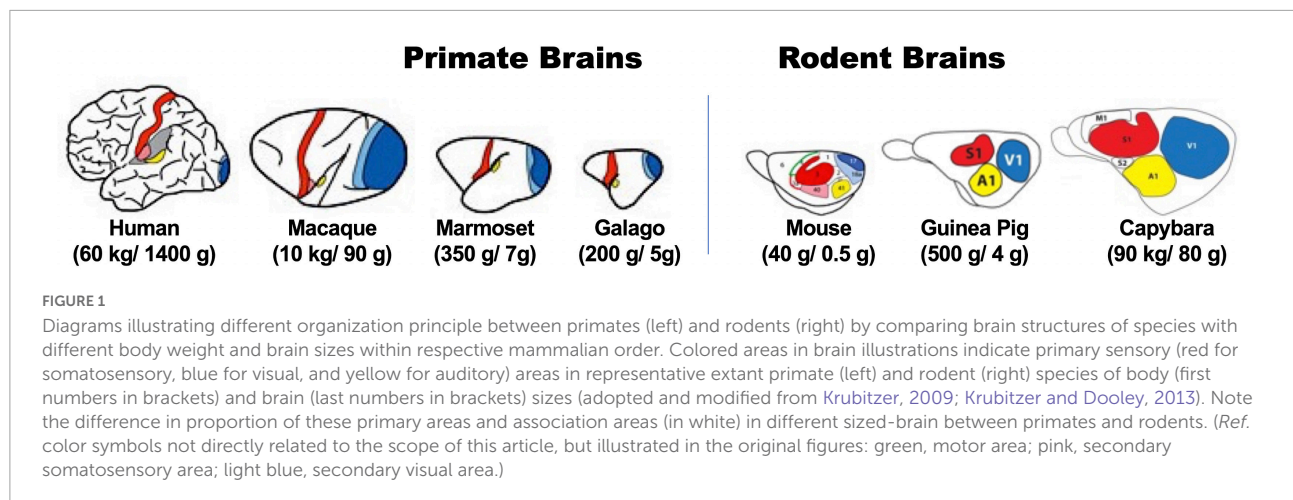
Primate Brains

Rodent Brains

S1
V1
A1
M1
S1
V1
S2
A1

Human
(60 kg/ 1400 g)

Macaque
(10 kg/ 90 g)

Marmoset
(350 g/ 7g)

Galago
(200 g/ 5g)

Mouse
(40 g/ 0.5 g)

Guinea Pig
(500 g/ 4 g)

Capybara
(90 kg/ 80 g)

FIGURE 1
Diagrams illustrating different organization principle between primates (left) and rodents (right) by comparing brain structures of species with different body weight and brain sizes within respective mammalian order. Colored areas in brain illustrations indicate primary sensory (red for somatosensory, blue for visual, and yellow for auditory) areas in representative extant primate (left) and rodent (right) species of body (first numbers in brackets) and brain (last numbers in brackets) sizes (adopted and modified from Krubitzer, 2009; Krubitzer and Dooley, 2013). Note the difference in proportion of these primary areas and association areas (in white) in different sized-brain between primates and rodents. (Ref. color symbols not directly related to the scope of this article, but illustrated in the original figures: green, motor area; pink, secondary somatosensory area; light blue, secondary visual area.)